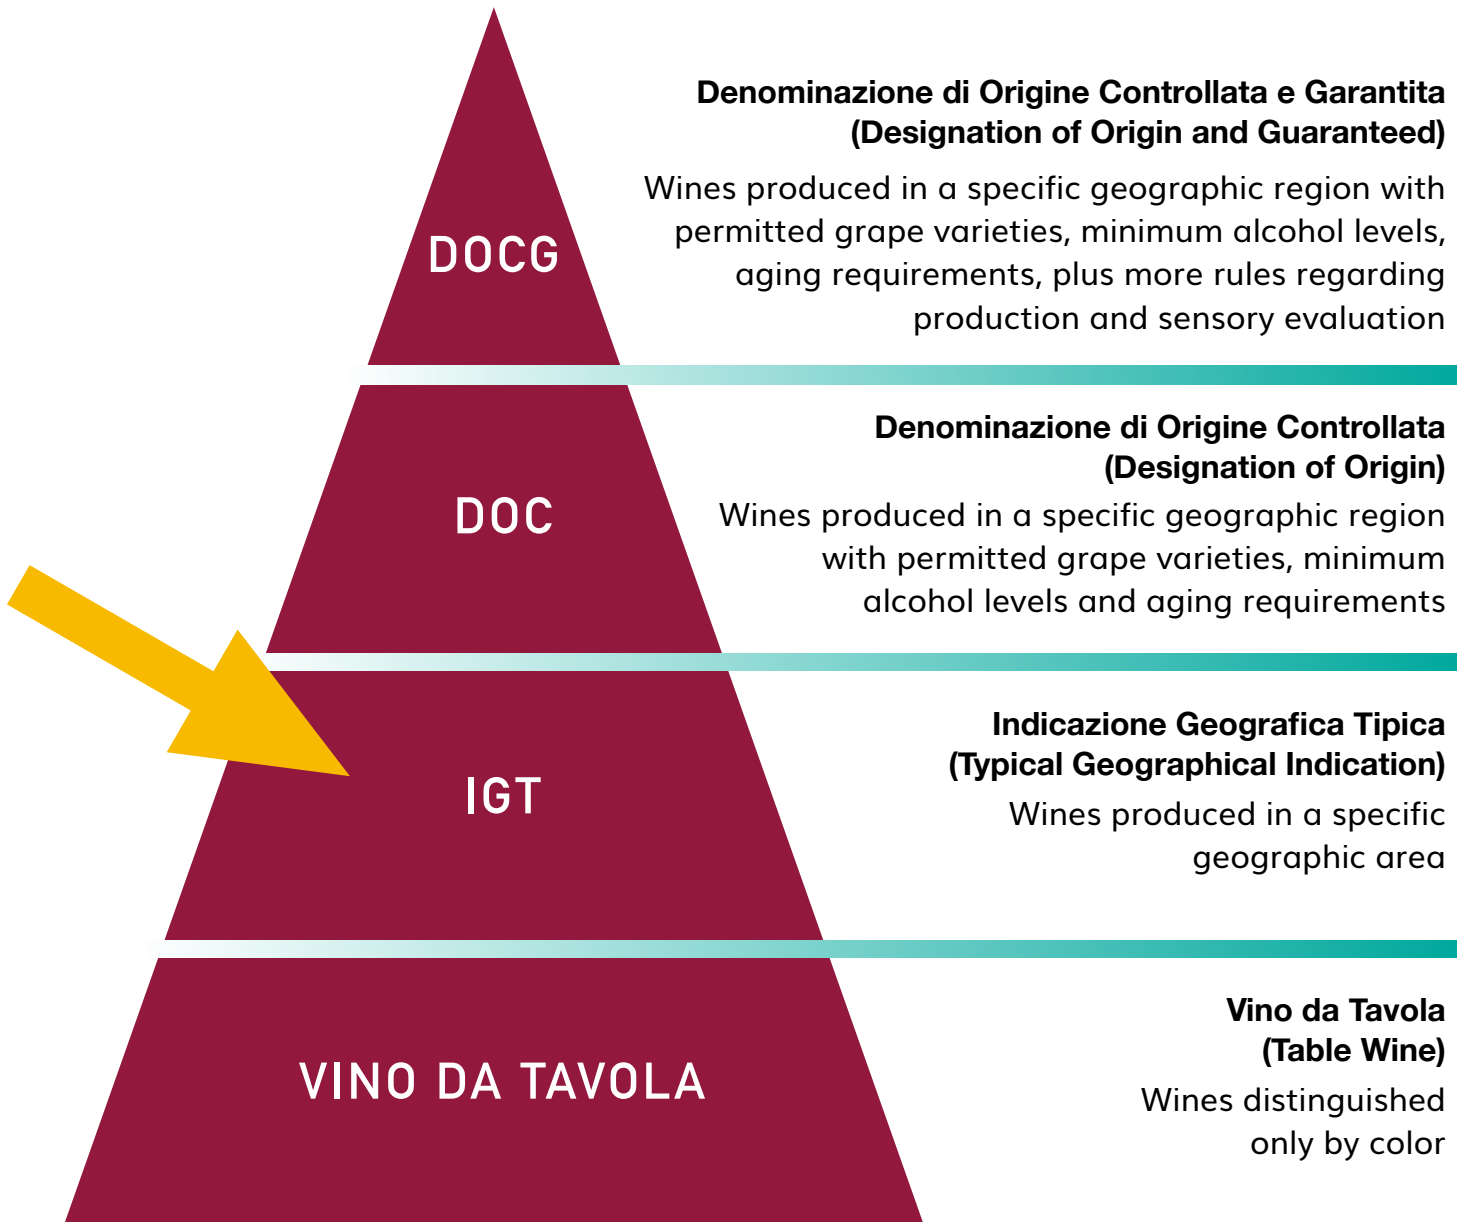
DOCG

Denominazione di Origine Controllata e Garantita
(Designation of Origin and Guaranteed)

Wines produced in a specific geographic region with permitted grape varieties, minimum alcohol levels, aging requirements, plus more rules regarding production and sensory evaluation

DOC

Denominazione di Origine Controllata
(Designation of Origin)

Wines produced in a specific geographic region with permitted grape varieties, minimum alcohol levels and aging requirements

IGT

Indicazione Geografica Tipica
(Typical Geographical Indication)

Wines produced in a specific geographic area

VINO DA TAVOLA

Vino da Tavola
(Table Wine)

Wines distinguished only by color